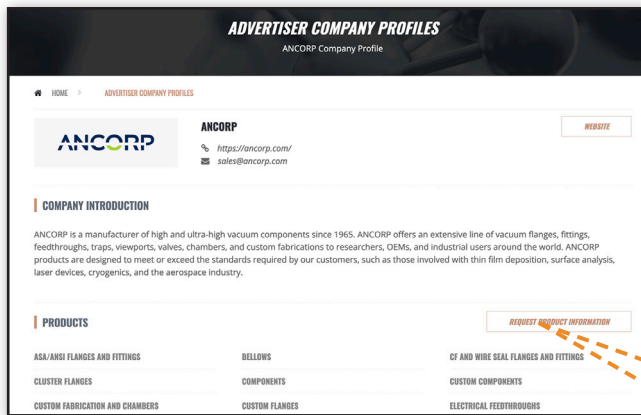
ADVERTISER COMPANY PROFILES
ANCORP Company Profile

HOME > ADVERTISER COMPANY PROFILES

ANCORP

ANCORP
https://ancorp.com/
sales@ancorp.com

WEBSITE

COMPANY INTRODUCTION

ANCORP is a manufacturer of high and ultra-high vacuum components since 1965. ANCORP offers an extensive line of vacuum flanges, fittings, feedthroughs, traps, viewports, valves, chambers, and custom fabrications to researchers, OEMs, and industrial users around the world. ANCORP products are designed to meet or exceed the standards required by our customers, such as those involved with thin film deposition, surface analysis, laser devices, cryogenics, and the aerospace industry.

PRODUCTS

REQUEST PRODUCT INFORMATION

ASA/ANSI FLANGES AND FITTINGS
BELLOWS
CF AND WIRE SEAL FLANGES AND FITTINGS
CLUSTER FLANGES
COMPONENTS
CUSTOM COMPONENTS
CUSTOM FABRICATION AND CHAMBERS
CUSTOM FLANGES
ELECTRICAL FEEDTHROUGHS